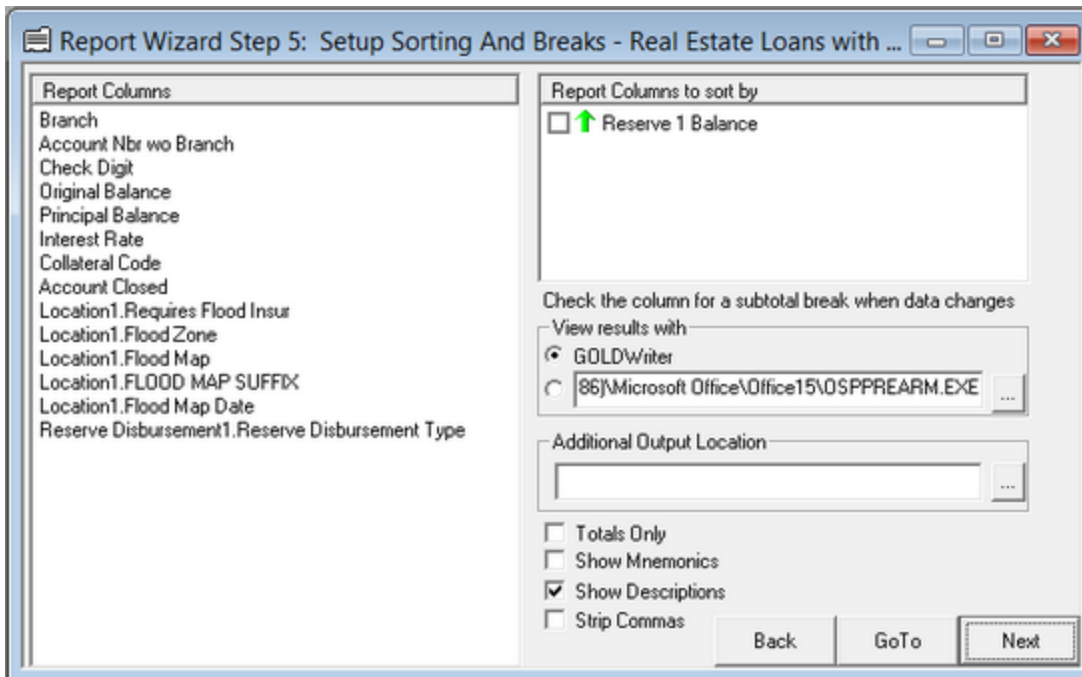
Report Wizard Step 5: Setup Sorting And Breaks - Real Estate Loans with ...

Report Columns
Branch
Account Nbr wo Branch
Check Digit
Original Balance
Principal Balance
Interest Rate
Collateral Code
Account Closed
Location1.Requires Flood Insur
Location1.Flood Zone
Location1.Flood Map
Location1.FLOOD MAP SUFFIX
Location1.Flood Map Date
Reserve Disbursement1.Reserve Disbursement Type

Report Columns to sort by
Reserve 1 Balance

Check the column for a subtotal break when data changes

View results with
GOLDWriter
86)\Microsoft Office\Office15\OSPPREARM.EXE
...

Additional Output Location
...

Totals Only
Show Mnemonics
Show Descriptions
Strip Commas

Back
GoTo
Next